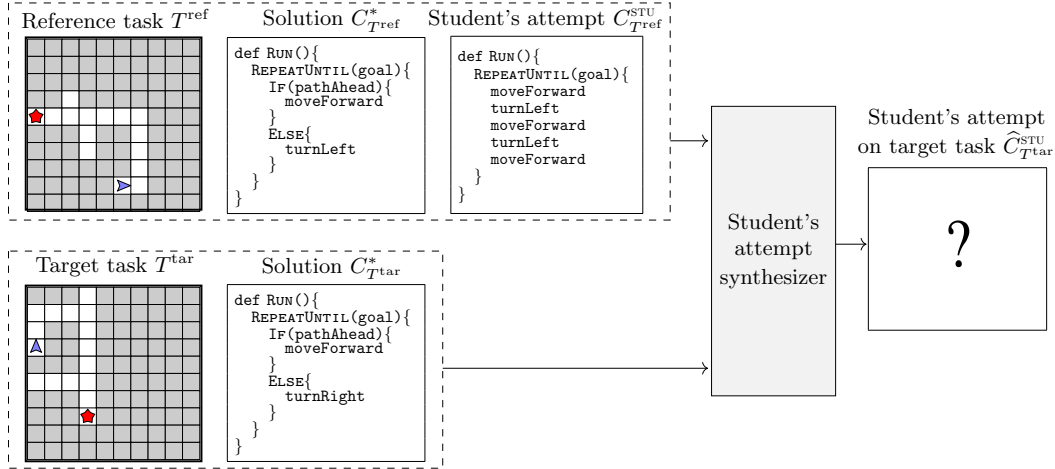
Reference task $T^{\text{ref}}$

Solution $C^*_{T^{\text{ref}}}$

def Run(){
RepeatUntil(goal){
If(pathAhead){
moveForward
}
Else{
turnLeft
}
}
}

Student's attempt $C^{\text{STU}}_{T^{\text{ref}}}$

def Run(){
RepeatUntil(goal){
moveForward
turnLeft
moveForward
turnLeft
moveForward
}
}

Target task $T^{\text{tar}}$

Solution $C^*_{T^{\text{tar}}}$

def Run(){
RepeatUntil(goal){
If(pathAhead){
moveForward
}
Else{
turnRight
}
}
}

Student's attempt synthesizer

Student's attempt on target task $\widehat{C}^{\text{STU}}_{T^{\text{tar}}}$

?